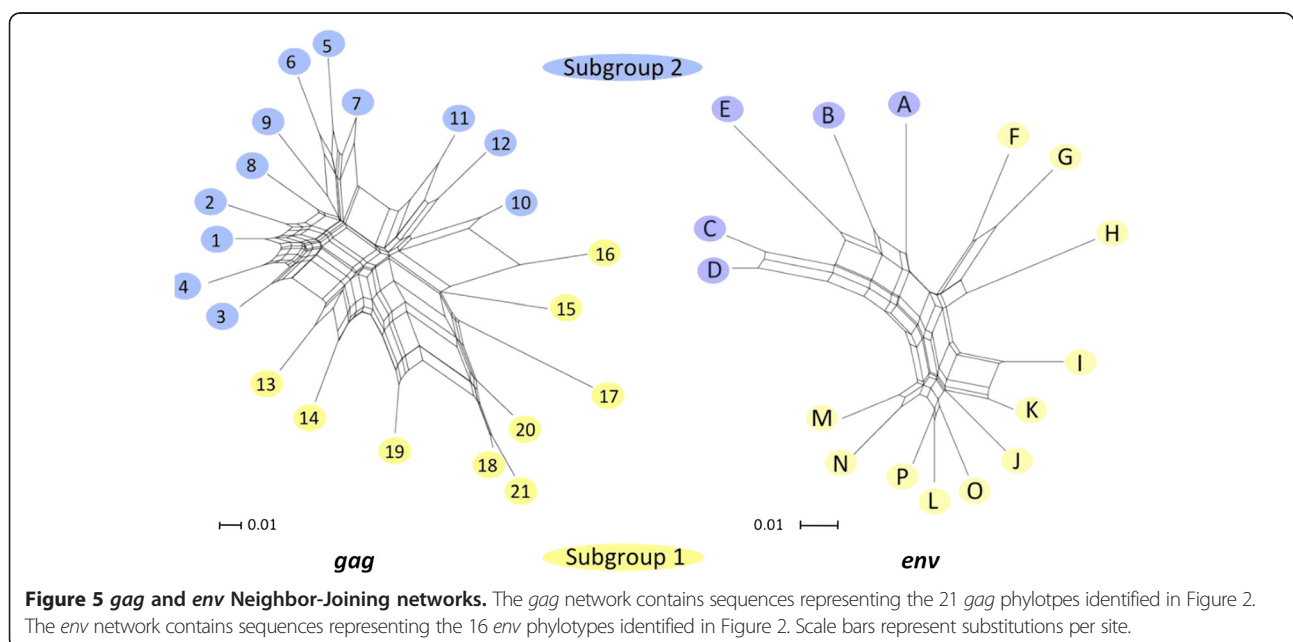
Subgroup 2

5
6
7
9
11
12
8
10
2
1
16
4
15
3
13
17
14
20
19
18
21

0.01

gag

E
B
A
F
G
H
C
D
I
K
M
J
N
P
O
L

0.01

env

Subgroup 1

**Figure 5** ***gag*** **and** ***env*** **Neighbor-Joining networks.** The *gag* network contains sequences representing the 21 *gag* phylotpes identified in Figure 2. The *env* network contains sequences representing the 16 *env* phylotypes identified in Figure 2. Scale bars represent substitutions per site.